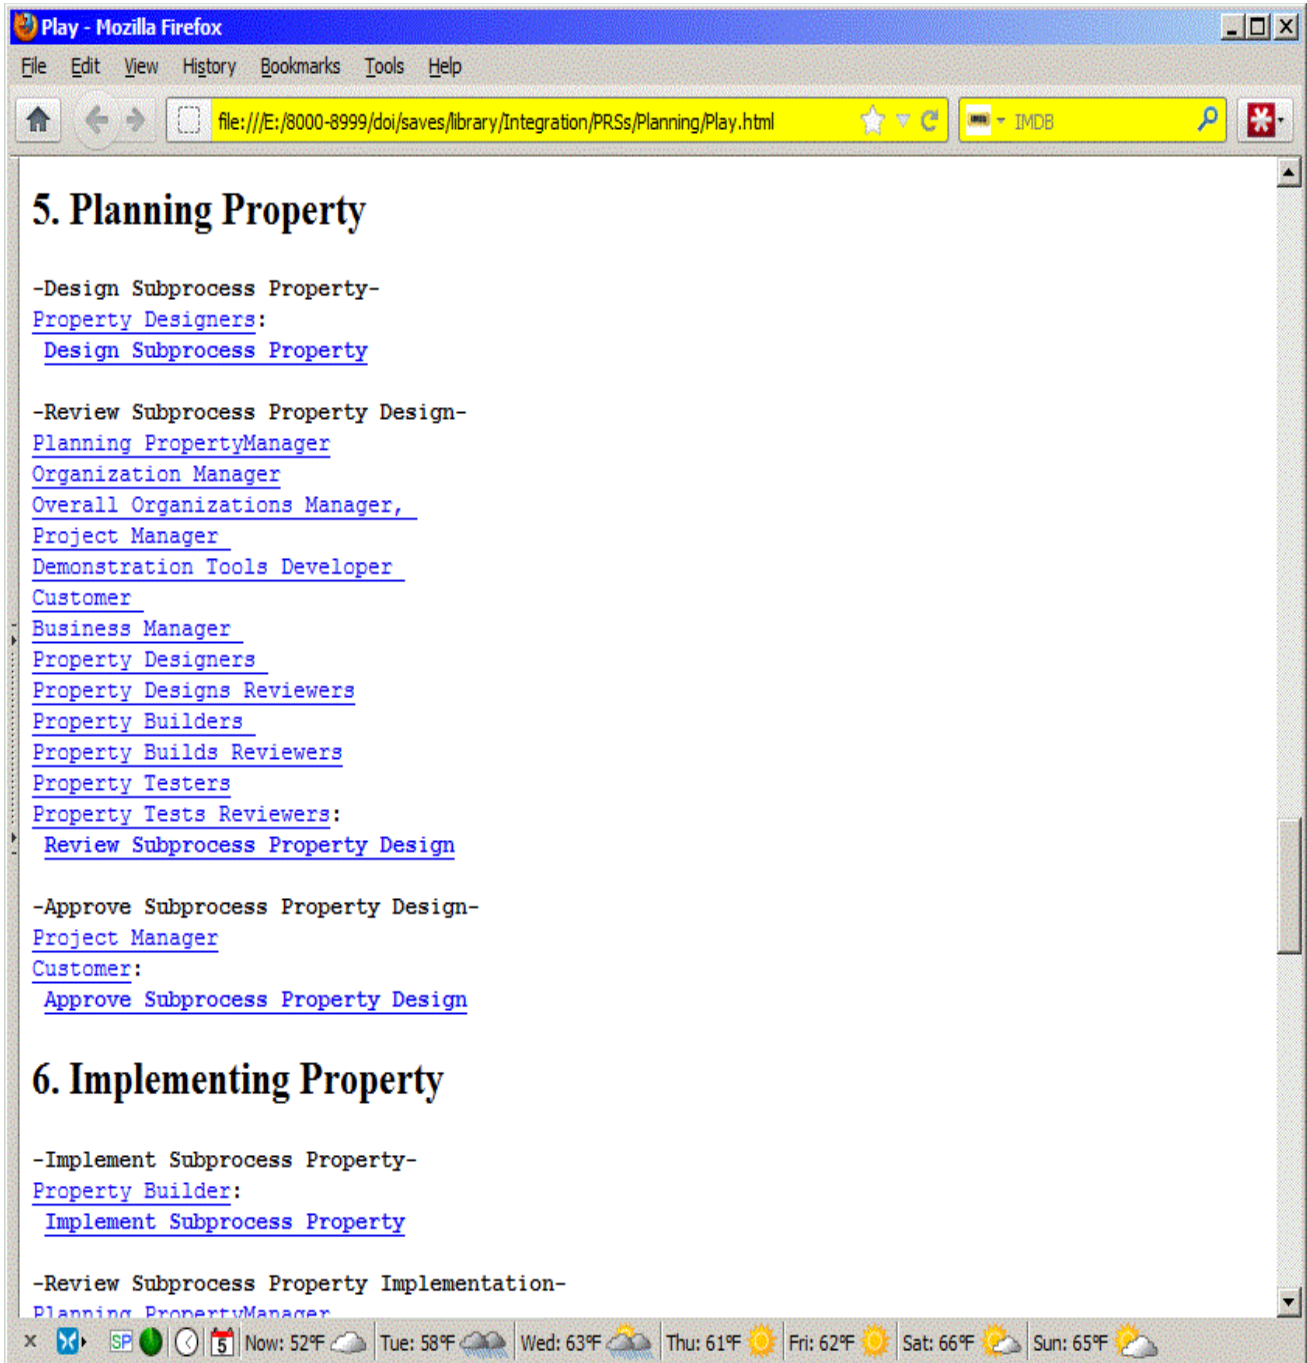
Play - Mozilla Firefox

File Edit View History Bookmarks Tools Help

file:///E:/8000-8999/doi/saves/library/Integration/PRSs/Planning/Play.html

IMDB

5. Planning Property

-Design Subprocess Property-
Property Designers:
Design Subprocess Property

-Review Subprocess Property Design-
Planning PropertyManager
Organization Manager
Overall Organizations Manager,
Project Manager
Demonstration Tools Developer
Customer
Business Manager
Property Designers
Property Designs Reviewers
Property Builders
Property Builds Reviewers
Property Testers
Property Tests Reviewers:
Review Subprocess Property Design

-Approve Subprocess Property Design-
Project Manager
Customer:
Approve Subprocess Property Design

6. Implementing Property

-Implement Subprocess Property-
Property Builder:
Implement Subprocess Property

-Review Subprocess Property Implementation-
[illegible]

Now: 52°F Tue: 58°F Wed: 63°F Thu: 61°F Fri: 62°F Sat: 66°F Sun: 65°F